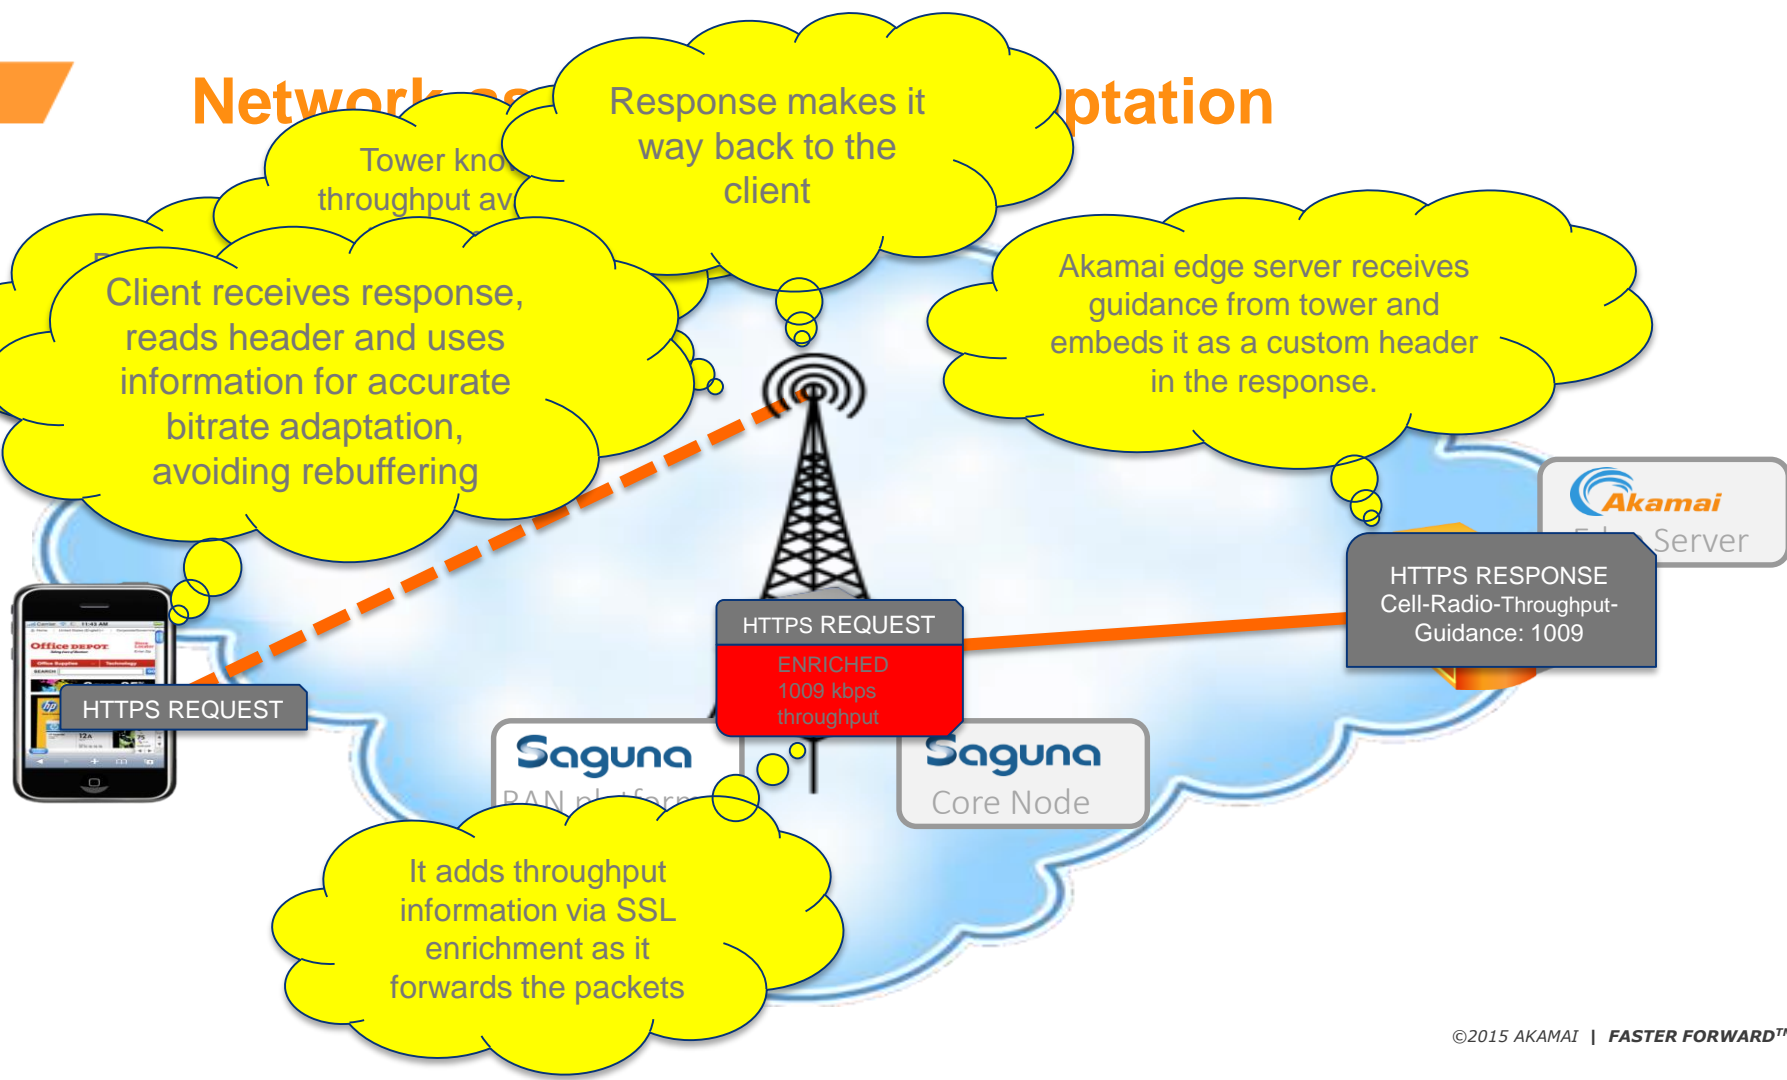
Network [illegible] ptation

Tower kno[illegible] throughput av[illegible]

Response makes it way back to the client

Client receives response, reads header and uses information for accurate bitrate adaptation, avoiding rebuffering

Akamai edge server receives guidance from tower and embeds it as a custom header in the response.

Akamai
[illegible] Server

HTTPS RESPONSE
Cell-Radio-Throughput-Guidance: 1009

HTTPS REQUEST

ENRICHED
1009 kbps
throughput

HTTPS REQUEST

Saguna
RAN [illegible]

Saguna
Core Node

It adds throughput information via SSL enrichment as it forwards the packets

©2015 AKAMAI | FASTER FORWARD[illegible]